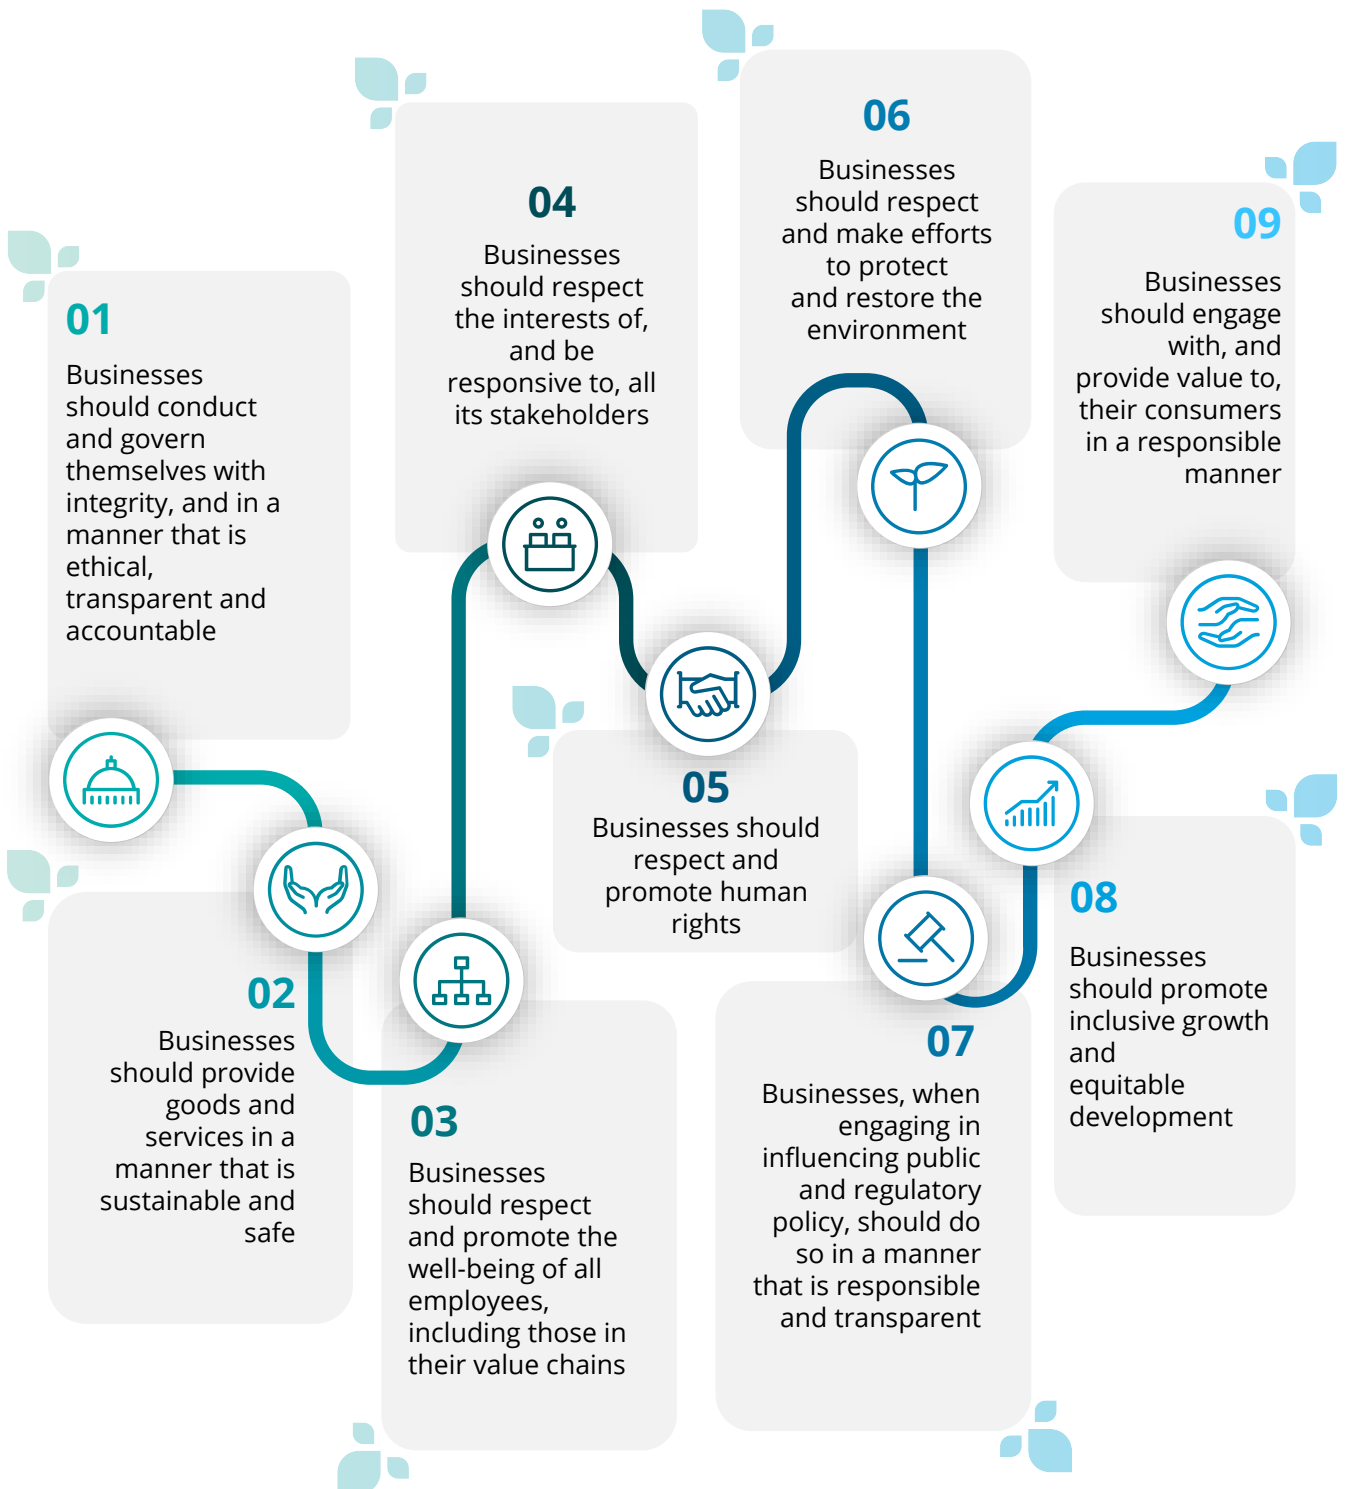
01
Businesses should conduct and govern themselves with integrity, and in a manner that is ethical, transparent and accountable

02
Businesses should provide goods and services in a manner that is sustainable and safe

03
Businesses should respect and promote the well-being of all employees, including those in their value chains

04
Businesses should respect the interests of, and be responsive to, all its stakeholders

05
Businesses should respect and promote human rights

06
Businesses should respect and make efforts to protect and restore the environment

07
Businesses, when engaging in influencing public and regulatory policy, should do so in a manner that is responsible and transparent

08
Businesses should promote inclusive growth and equitable development

09
Businesses should engage with, and provide value to, their consumers in a responsible manner